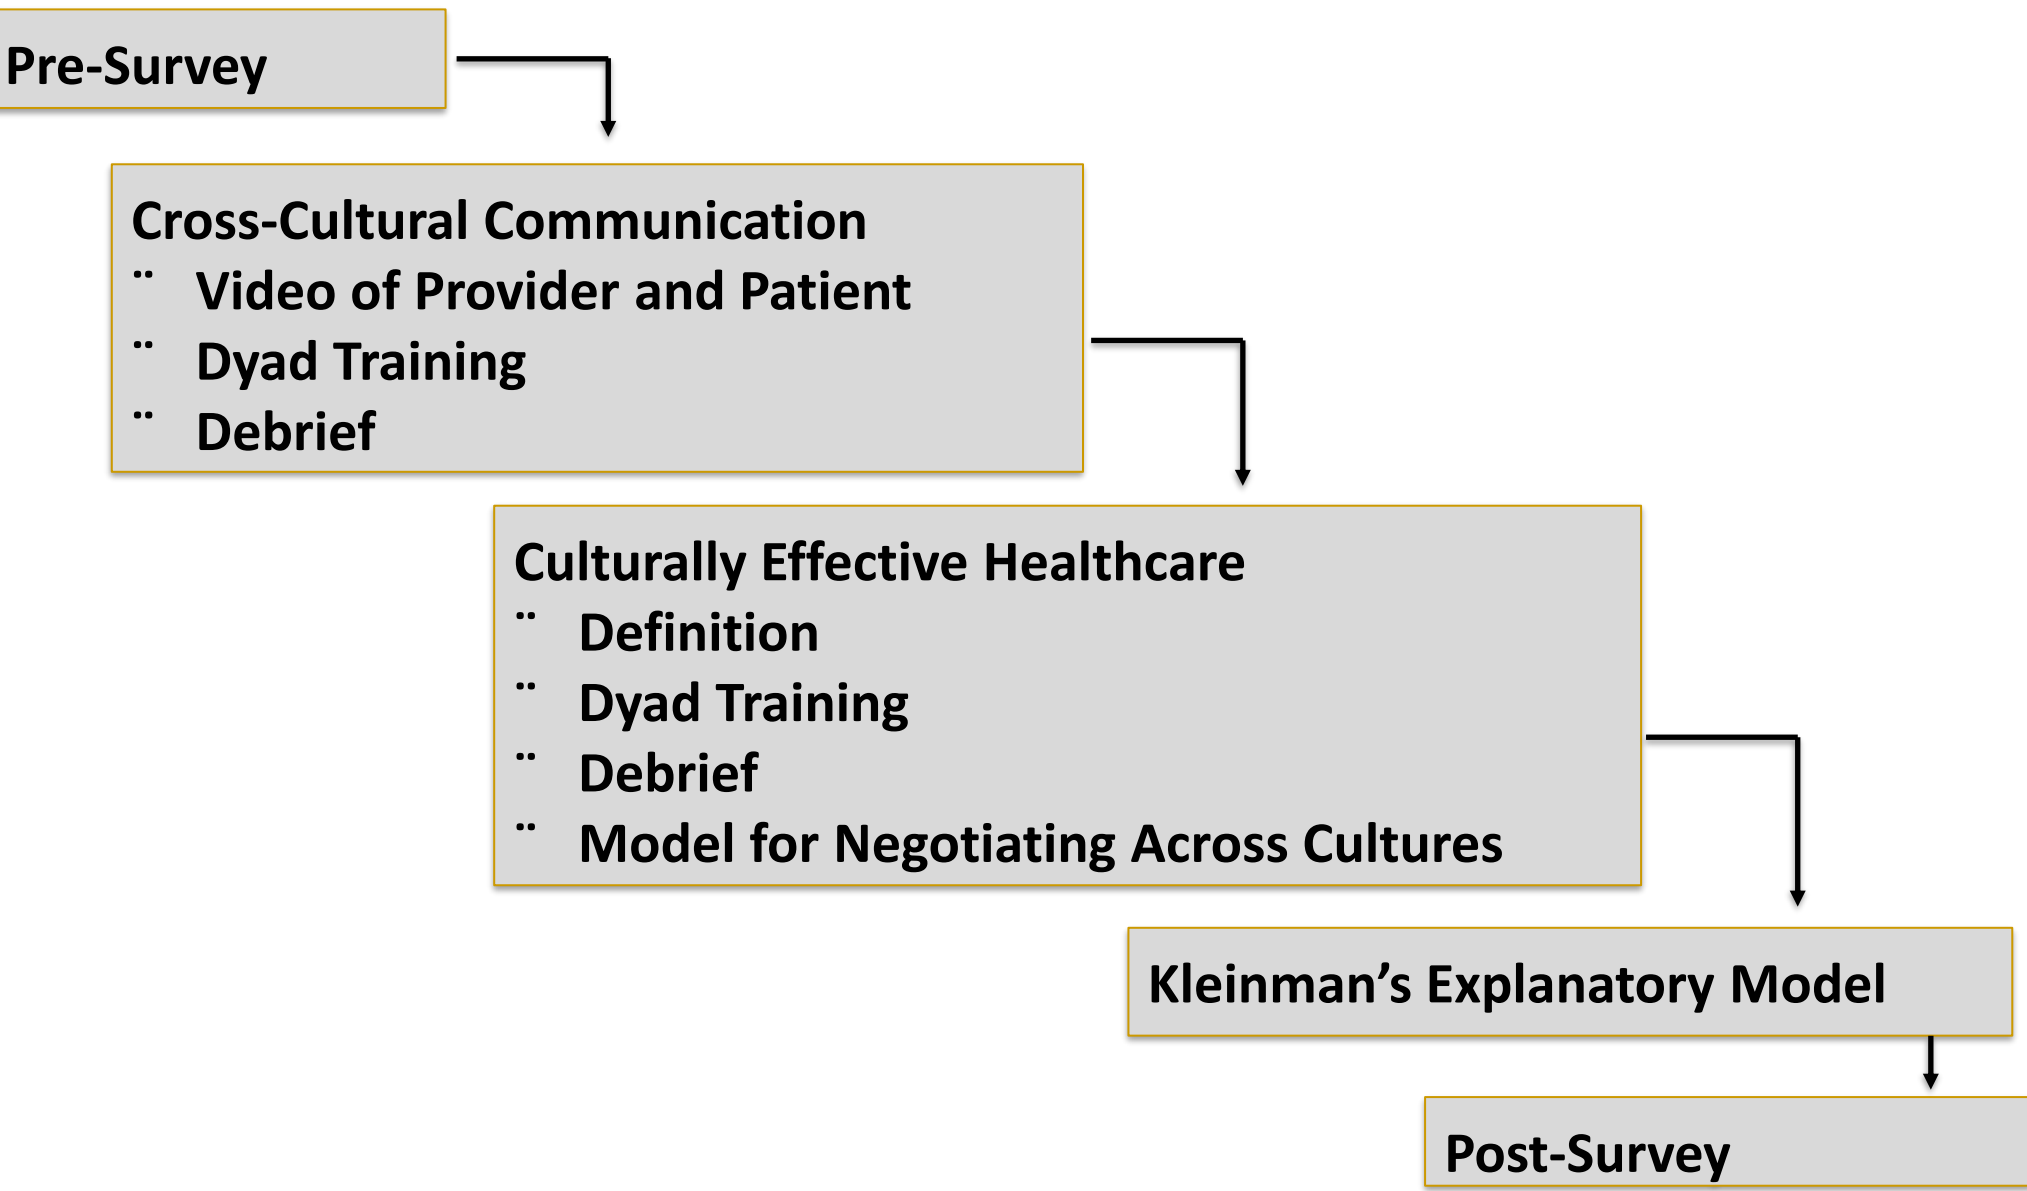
Pre-Survey

Cross-Cultural Communication
¨ Video of Provider and Patient
¨ Dyad Training
¨ Debrief

Culturally Effective Healthcare
¨ Definition
¨ Dyad Training
¨ Debrief
¨ Model for Negotiating Across Cultures

Kleinman’s Explanatory Model

Post-Survey